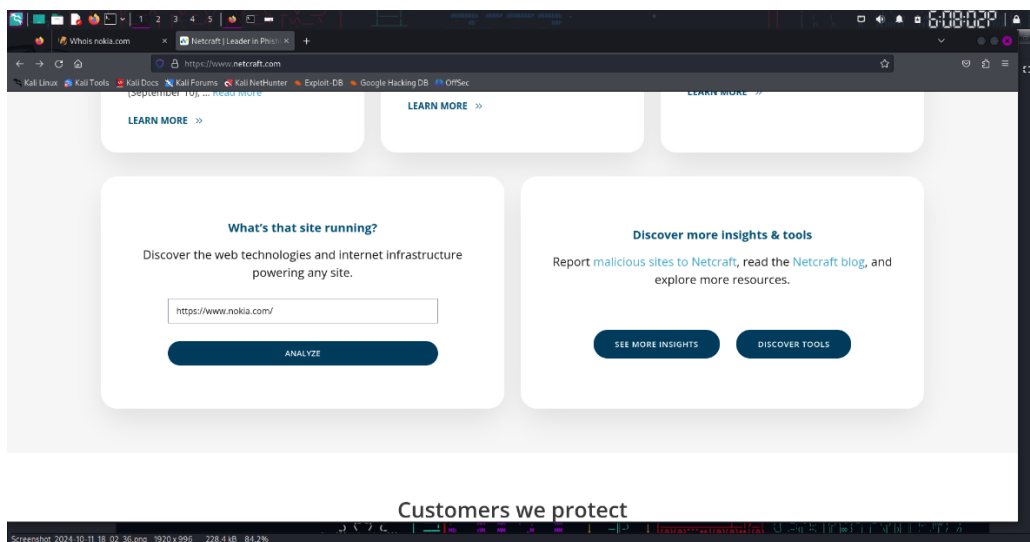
1 2 3 4 5

6:08:02P

Whois nokia.com ×

Netcraft | Leader in Phish ×

+

https://www.netcraft.com

Kali Linux Kali Tools Kali Docs Kali Forums Kali NetHunter Exploit-DB Google Hacking DB OffSec

(September 10), ... Read More

LEARN MORE »

LEARN MORE »

LEARN MORE »

What's that site running?

Discover the web technologies and internet infrastructure powering any site.

https://www.nokia.com/

ANALYZE

Discover more insights & tools

Report malicious sites to Netcraft, read the Netcraft blog, and explore more resources.

SEE MORE INSIGHTS

DISCOVER TOOLS

Customers we protect

Screenshot 2024-10-11 18 02 36.png 1920 x 996 228.4 kB 84.2%